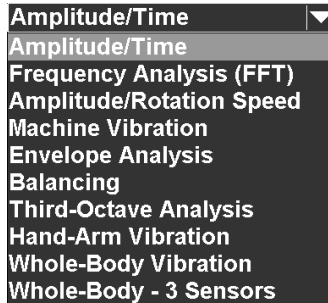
Amplitude/Time
Amplitude/Time
Frequency Analysis (FFT)
Amplitude/Rotation Speed
Machine Vibration
Envelope Analysis
Balancing
Third-Octave Analysis
Hand-Arm Vibration
Whole-Body Vibration
Whole-Body - 3 Sensors